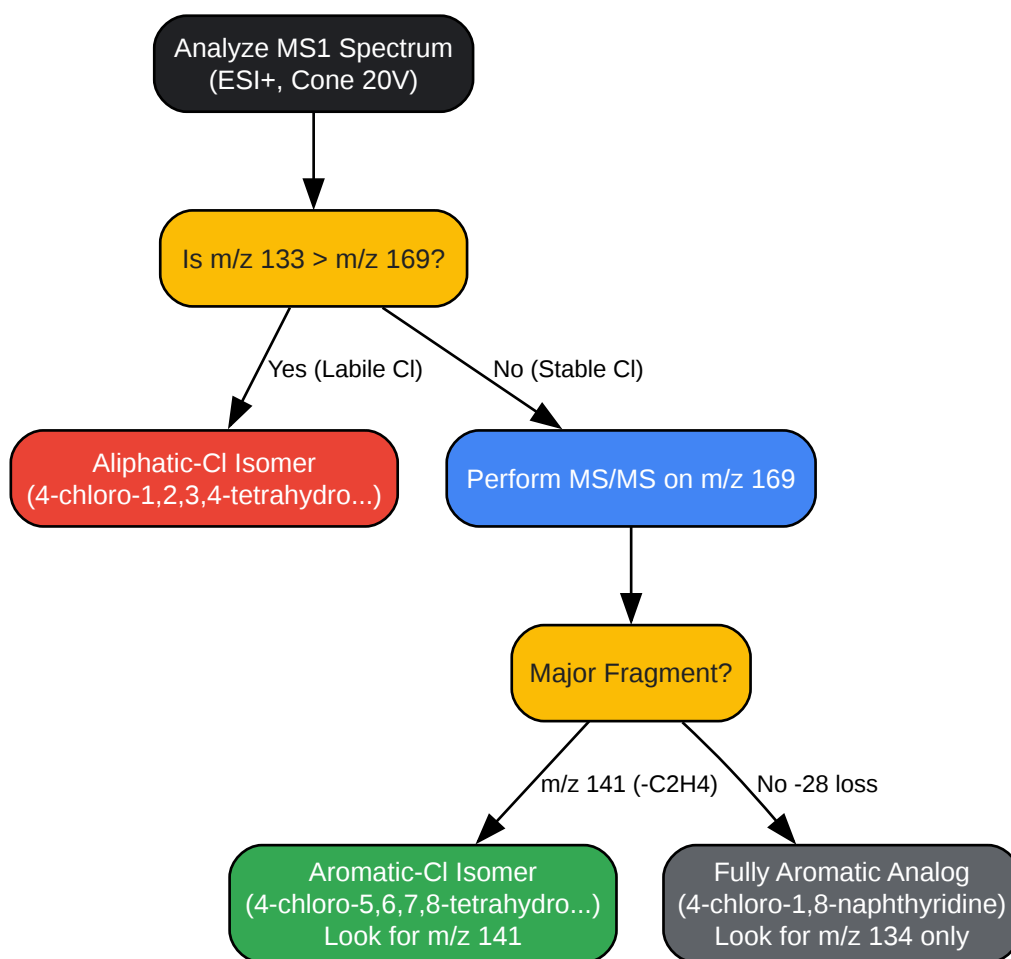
Analyze MS1 Spectrum
(ESI+, Cone 20V)

Is m/z 133 > m/z 169?

Yes (Labile Cl)

No (Stable Cl)

Aliphatic-Cl Isomer
(4-chloro-1,2,3,4-tetrahydro...)

Perform MS/MS on m/z 169

Major Fragment?

m/z 141 (-C2H4)

No -28 loss

Aromatic-Cl Isomer
(4-chloro-5,6,7,8-tetrahydro...)
Look for m/z 141

Fully Aromatic Analog
(4-chloro-1,8-naphthyridine)
Look for m/z 134 only